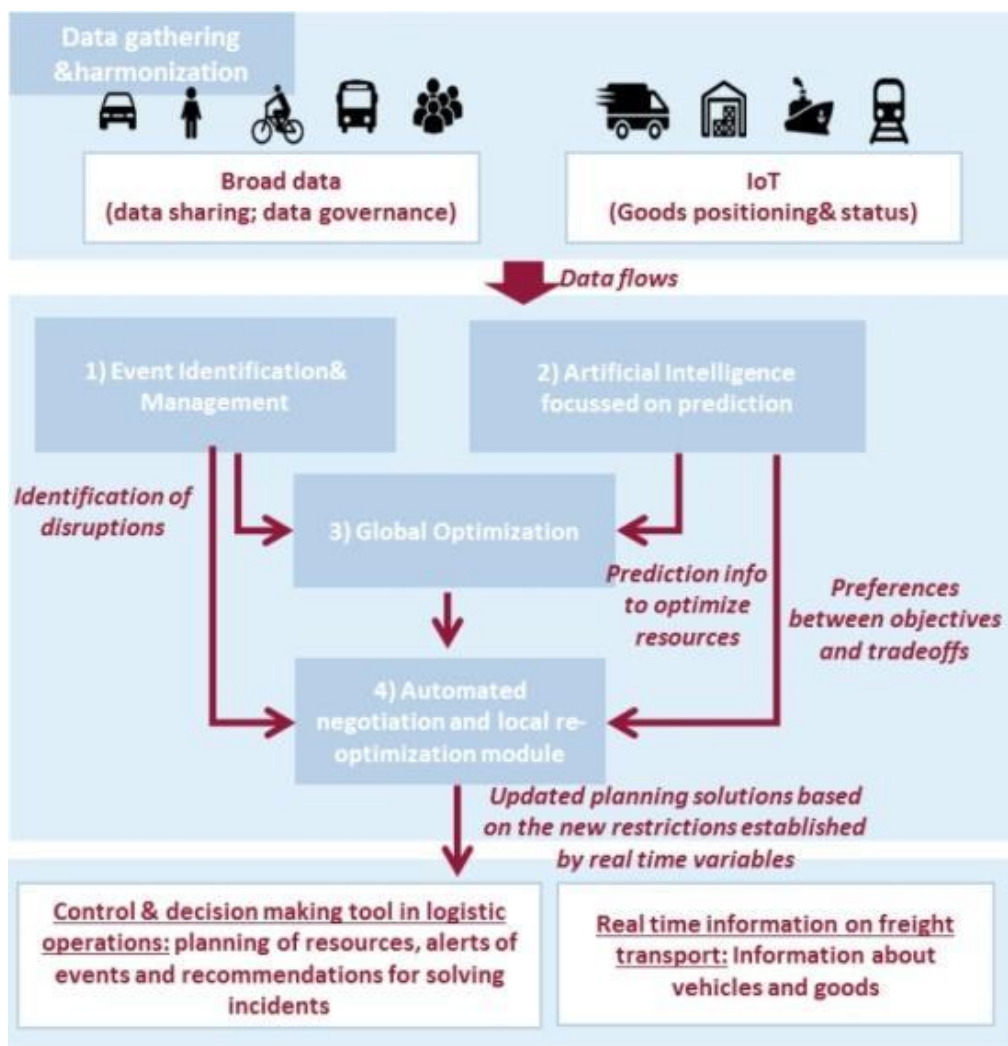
Data gathering &harmonization

Broad data (data sharing; data governance)

IoT (Goods positioning& status)

Data flows

1) Event Identification& Management

2) Artificial Intelligence focussed on prediction

Identification of disruptions

3) Global Optimization

Prediction info to optimize resources

Preferences between objectives and tradeoffs

4) Automated negotiation and local re-optimization module

Updated planning solutions based on the new restrictions established by real time variables

Control & decision making tool in logistic operations: planning of resources, alerts of events and recommendations for solving incidents

Real time information on freight transport: Information about vehicles and goods